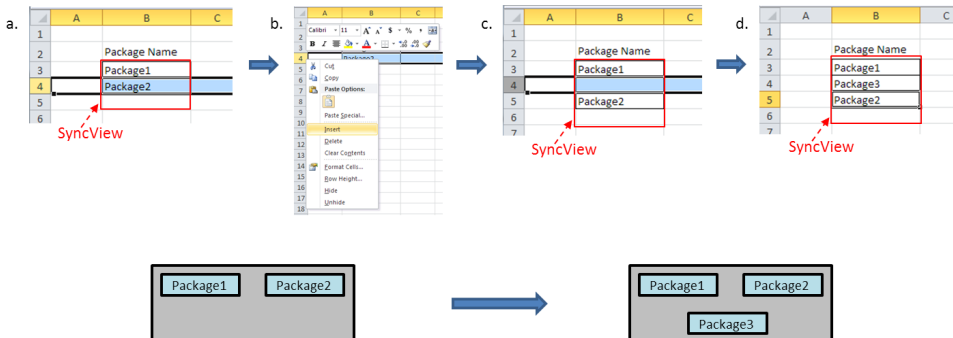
a.

| | A | B | C |
|---|---|---|---|
| 1 | | | |
| 2 | | Package Name | |
| 3 | | Package1 | |
| 4 | | Package2 | |
| 5 | | | |
| 6 | | | |

SyncView

b.

| | A | B | C |
|---|---|---|---|
| 1 | | | |
| 2 | | | |
| 3 | | | |
| 4 | | Package2 | |

Calibri 11 A A $ % B I

Cut
Copy
Paste Options:
Paste Special...
Insert
Delete
Clear Contents
Format Cells...
Row Height...
Hide
Unhide

5 6 7 8 9 10 11 12 13 14 15 16 17 18

c.

| | A | B | C |
|---|---|---|---|
| 1 | | | |
| 2 | | Package Name | |
| 3 | | Package1 | |
| 4 | | | |
| 5 | | Package2 | |
| 6 | | | |
| 7 | | | |

SyncView

d.

| | A | B | C |
|---|---|---|---|
| 1 | | | |
| 2 | | Package Name | |
| 3 | | Package1 | |
| 4 | | Package3 | |
| 5 | | Package2 | |
| 6 | | | |
| 7 | | | |

SyncView

Package1 Package2

Package1 Package2 Package3